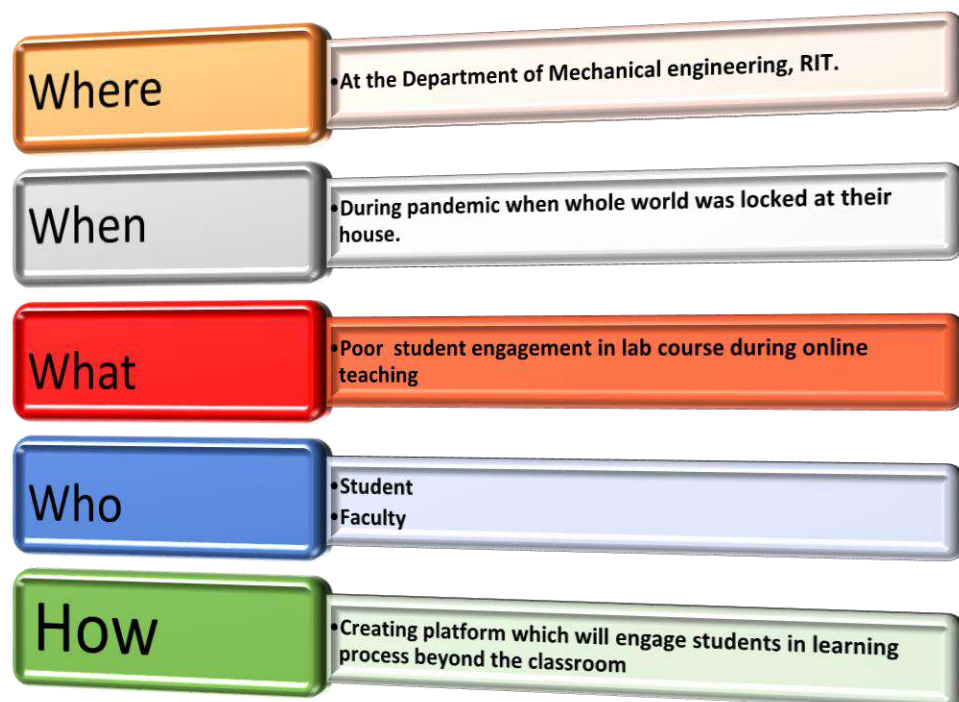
Where

•At the Department of Mechanical engineering, RIT.

When

•During pandemic when whole world was locked at their house.

What

•Poor student engagement in lab course during online teaching

Who

•Student
•Faculty

How

•Creating platform which will engage students in learning process beyond the classroom